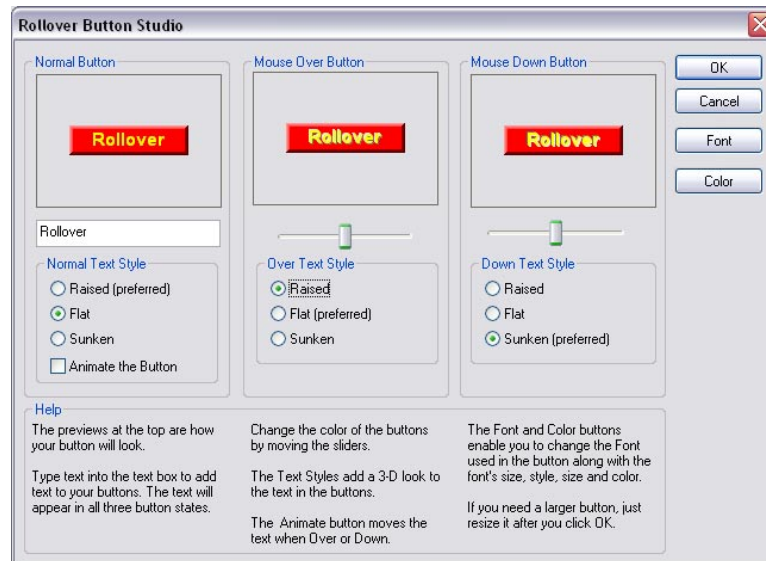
Rollover Button Studio

Normal Button

Rollover

Rollover

Normal Text Style

Raised (preferred)

Flat

Sunken

Animate the Button

Mouse Over Button

Rollover

Over Text Style

Raised

Flat (preferred)

Sunken

Mouse Down Button

Rollover

Down Text Style

Raised

Flat

Sunken (preferred)

OK

Cancel

Font

Color

Help

The previews at the top are how your button will look.

Type text into the text box to add text to your buttons. The text will appear in all three button states.

Change the color of the buttons by moving the sliders.

The Text Styles add a 3-D look to the text in the buttons.

The Animate button moves the text when Over or Down.

The Font and Color buttons enable you to change the Font used in the button along with the font's size, style, size and color.

If you need a larger button, just resize it after you click OK.